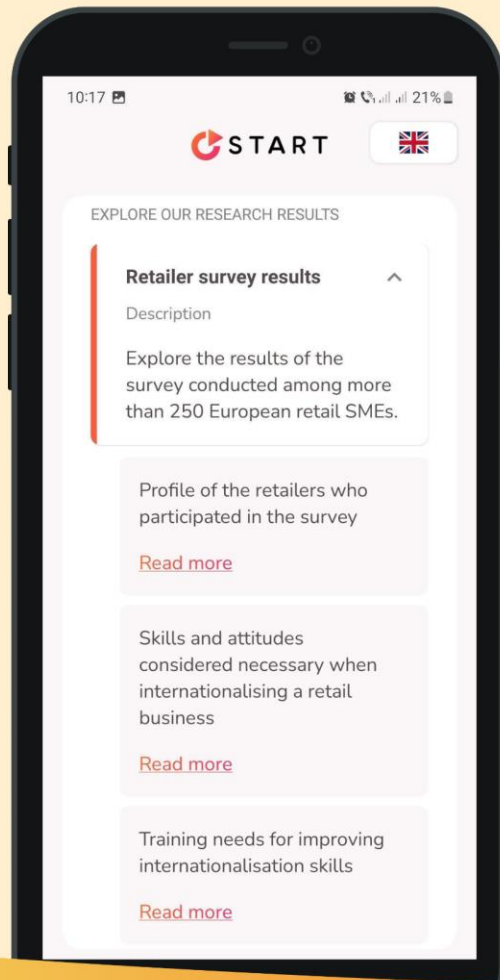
10:17

21%

START

EXPLORE OUR RESEARCH RESULTS

Retailer survey results

Description

Explore the results of the survey conducted among more than 250 European retail SMEs.

Profile of the retailers who participated in the survey

Read more

Skills and attitudes considered necessary when internationalising a retail business

Read more

Training needs for improving internationalisation skills

Read more